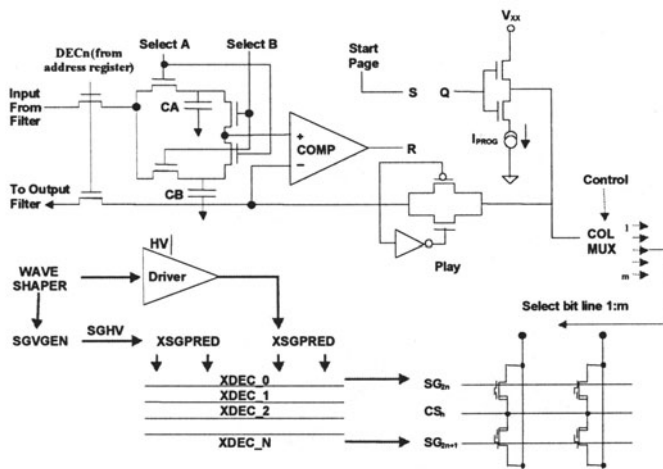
DECn(from address register)

Select A

Select B

$V_{XX}$

Start Page

S

Q

Input From Filter

CA

+

-

COMP

R

$I_{PROG}$

CB

To Output Filter

Control

COL MUX

1

m

Play

HV

WAVE SHAPER

Driver

SGVGEN

SGHV

XSGPRED

XSGPRED

Select bit line 1:m

XDEC_0

XDEC_1

XDEC_2

XDEC_N

$SG_{2n}$

$CS_n$

$SG_{2n+1}$